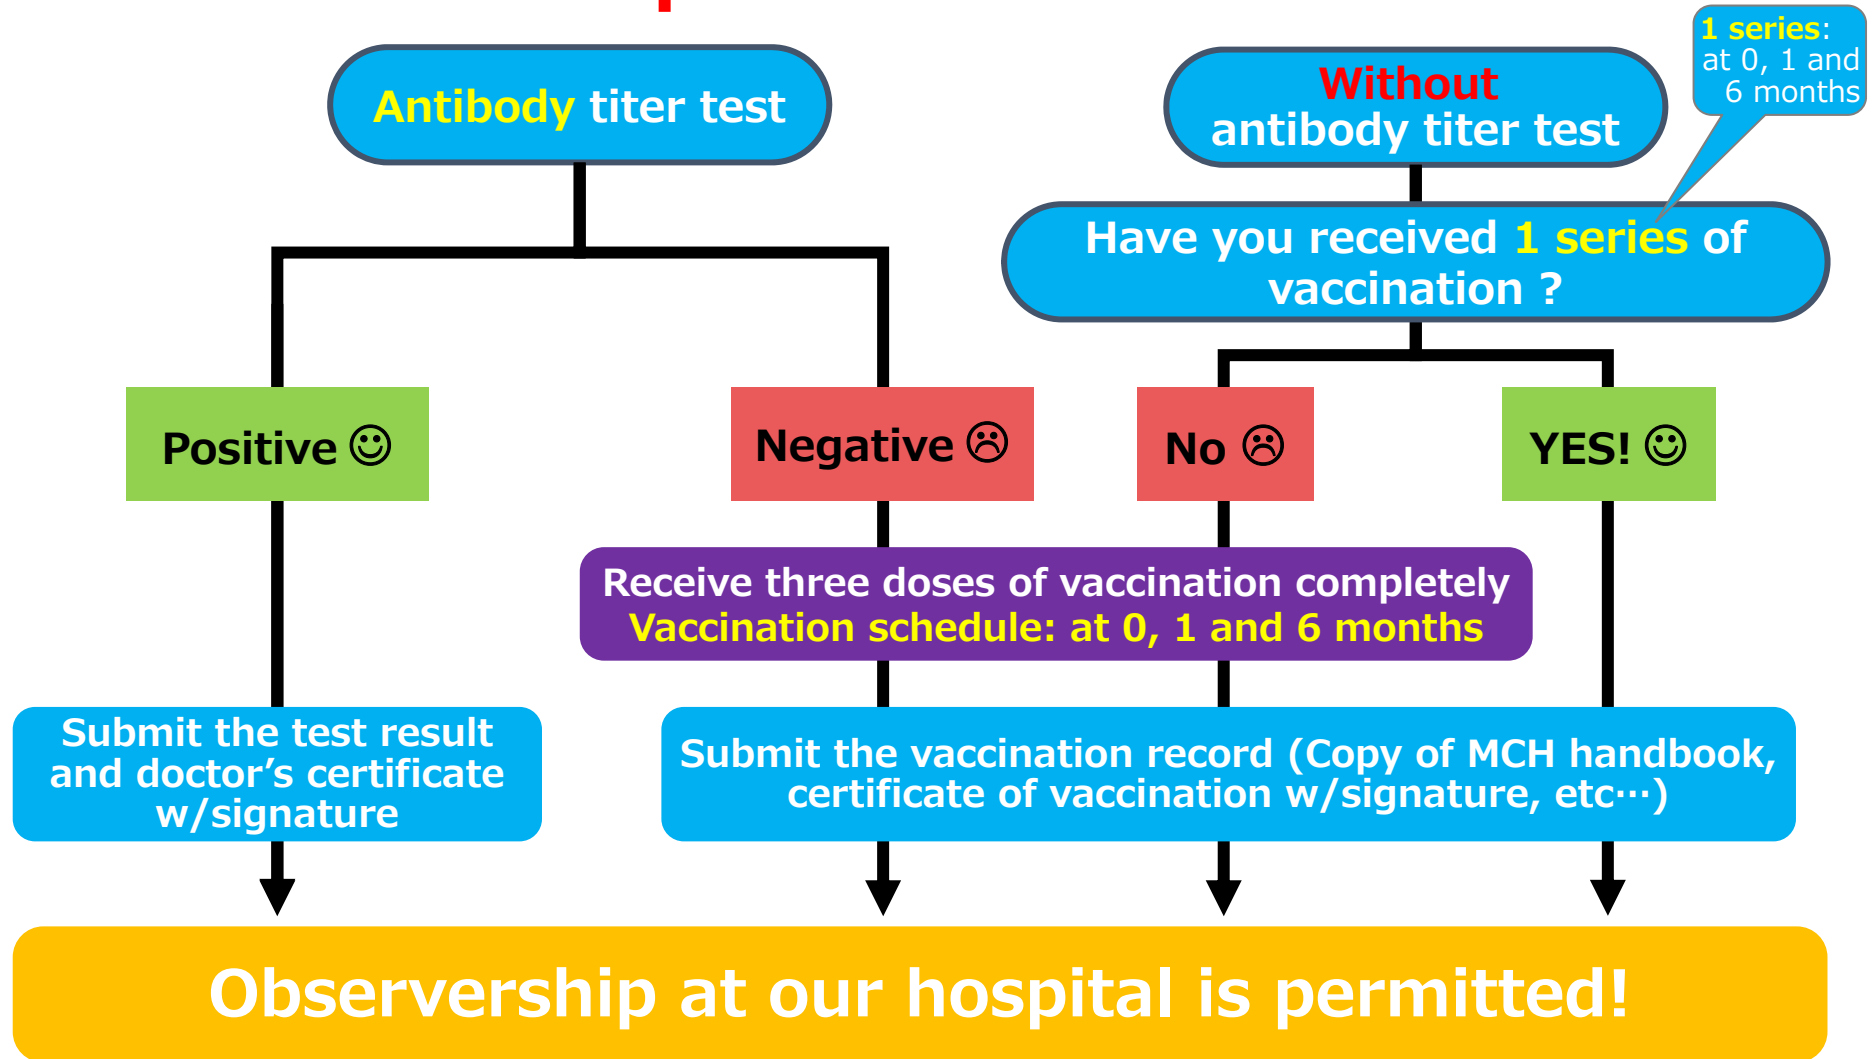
Antibody titer test

Without antibody titer test

1 series: at 0, 1 and 6 months

Have you received 1 series of vaccination ?

Positive ☺

Negative ☹

No ☹

YES! ☺

Receive three doses of vaccination completely
Vaccination schedule: at 0, 1 and 6 months

Submit the test result and doctor’s certificate w/signature

Submit the vaccination record (Copy of MCH handbook, certificate of vaccination w/signature, etc…)

Observership at our hospital is permitted!